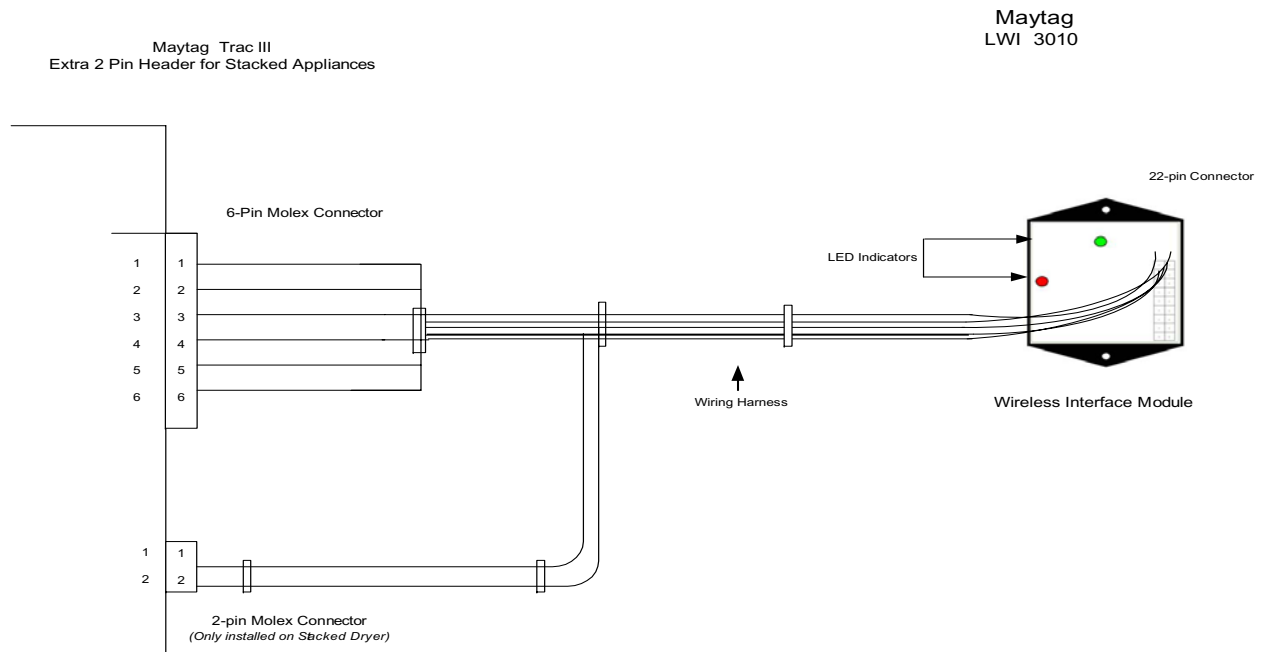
Maytag
LWI 3010

Maytag Trac III
Extra 2 Pin Header for Stacked Appliances

22-pin Connector

6-Pin Molex Connector

LED Indicators

1 1
2 2
3 3
4 4
5 5
6 6

Wiring Harness

Wireless Interface Module

1 1
2 2

2-pin Molex Connector
(Only installed on Stacked Dryer)